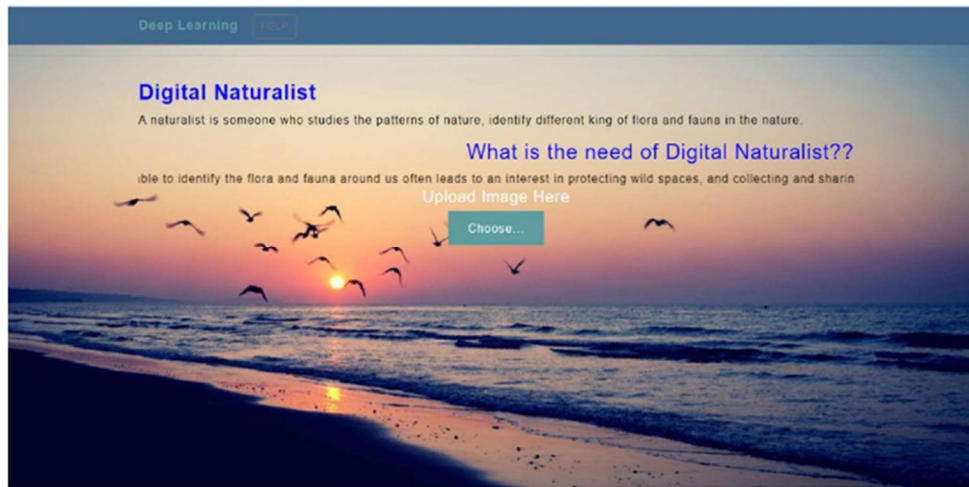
Deep Learning HELP

Digital Naturalist

A naturalist is someone who studies the patterns of nature, identify different king of flora and fauna in the nature.

What is the need of Digital Naturalist??

ible to identify the flora and fauna around us often leads to an interest in protecting wild spaces, and collecting and sharin

Upload Image Here

Choose...